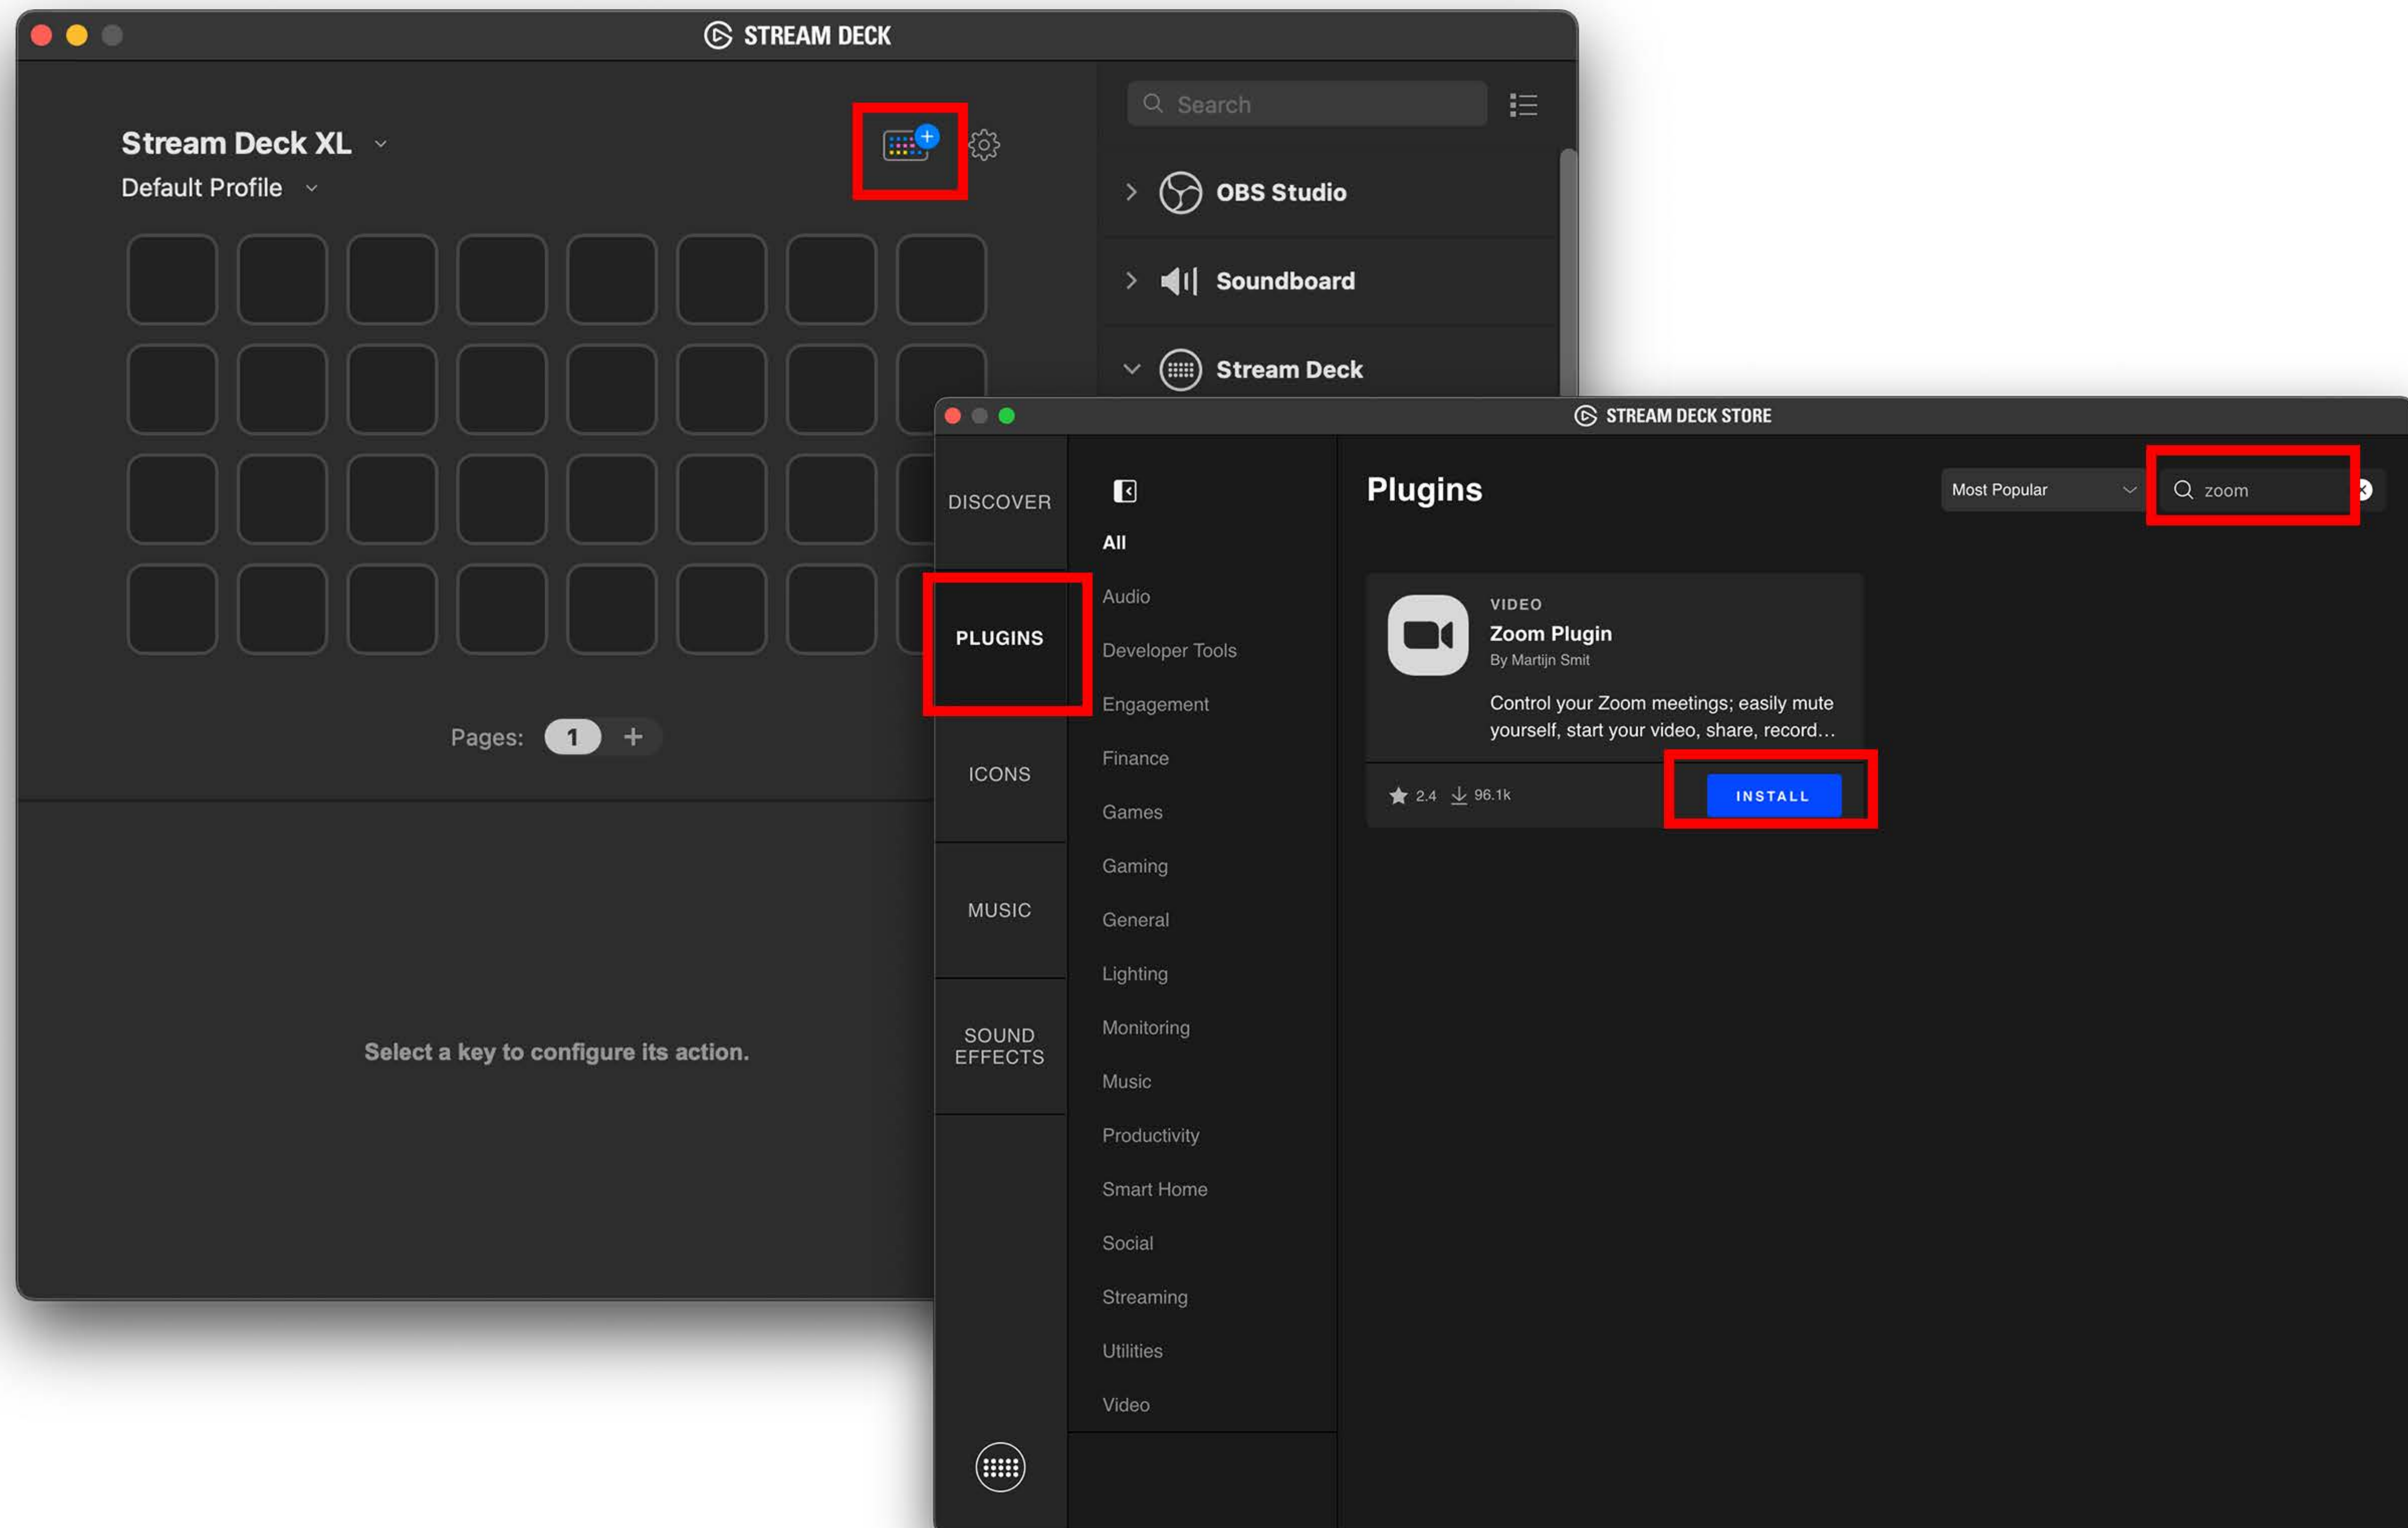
STREAM DECK

Stream Deck XL
Default Profile

Search

OBS Studio
Soundboard
Stream Deck

Pages: 1 +

Select a key to configure its action.

STREAM DECK STORE

DISCOVER
PLUGINS
ICONS
MUSIC
SOUND EFFECTS

All
Audio
Developer Tools
Engagement
Finance
Games
Gaming
General
Lighting
Monitoring
Music
Productivity
Smart Home
Social
Streaming
Utilities
Video

Plugins

Most Popular
zoom

VIDEO
Zoom Plugin
By Martijn Smit
Control your Zoom meetings; easily mute yourself, start your video, share, record…

2.4 96.1k
INSTALL